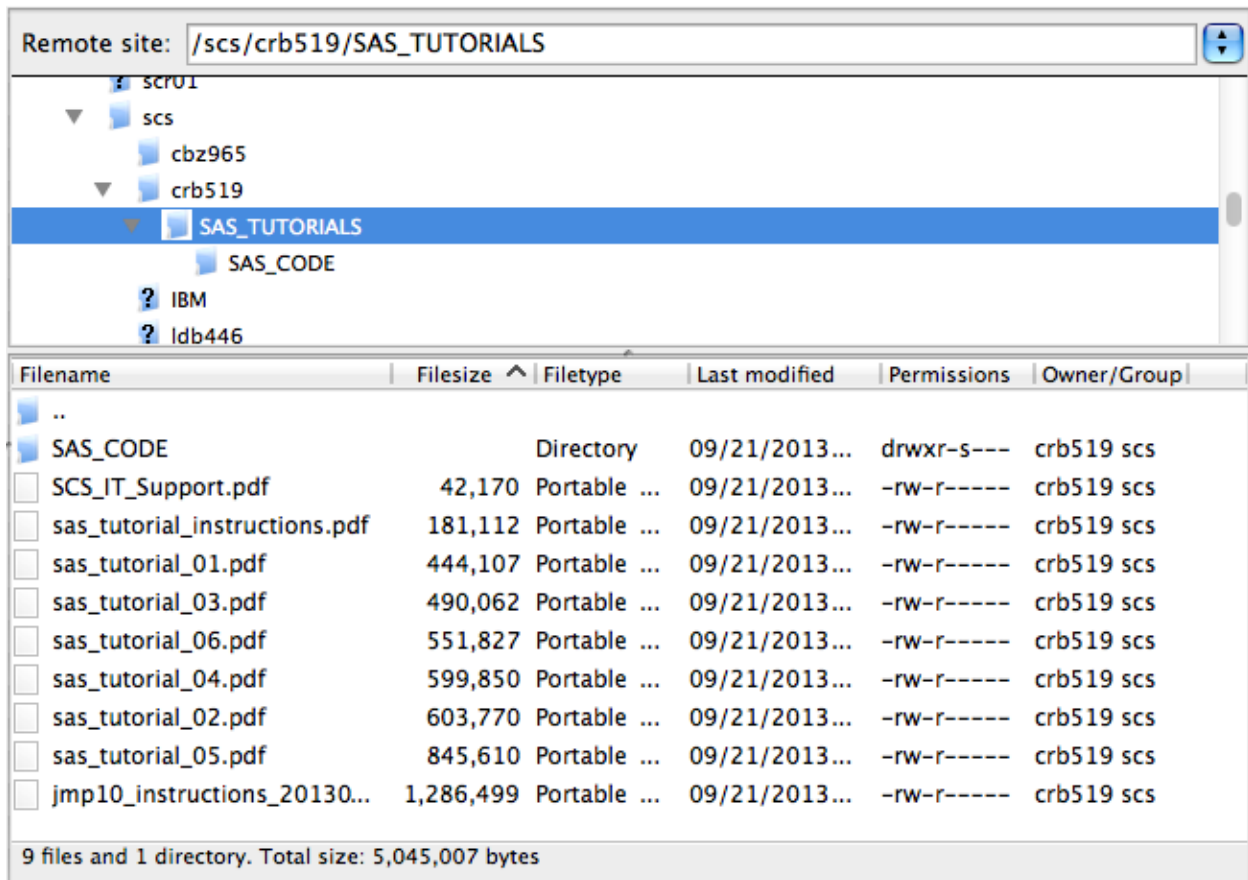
Remote site: /scs/crb519/SAS_TUTORIALS

scr01
scs
cbz965
crb519
SAS_TUTORIALS
SAS_CODE
IBM
ldb446

| Filename | Filesize | Filetype | Last modified | Permissions | Owner/Group |
|---|---|---|---|---|---|
| .. | | | | | |
| SAS_CODE | | Directory | 09/21/2013... | drwxr-s--- | crb519 scs |
| SCS_IT_Support.pdf | 42,170 | Portable ... | 09/21/2013... | -rw-r----- | crb519 scs |
| sas_tutorial_instructions.pdf | 181,112 | Portable ... | 09/21/2013... | -rw-r----- | crb519 scs |
| sas_tutorial_01.pdf | 444,107 | Portable ... | 09/21/2013... | -rw-r----- | crb519 scs |
| sas_tutorial_03.pdf | 490,062 | Portable ... | 09/21/2013... | -rw-r----- | crb519 scs |
| sas_tutorial_06.pdf | 551,827 | Portable ... | 09/21/2013... | -rw-r----- | crb519 scs |
| sas_tutorial_04.pdf | 599,850 | Portable ... | 09/21/2013... | -rw-r----- | crb519 scs |
| sas_tutorial_02.pdf | 603,770 | Portable ... | 09/21/2013... | -rw-r----- | crb519 scs |
| sas_tutorial_05.pdf | 845,610 | Portable ... | 09/21/2013... | -rw-r----- | crb519 scs |
| jmp10_instructions_20130... | 1,286,499 | Portable ... | 09/21/2013... | -rw-r----- | crb519 scs |

9 files and 1 directory. Total size: 5,045,007 bytes